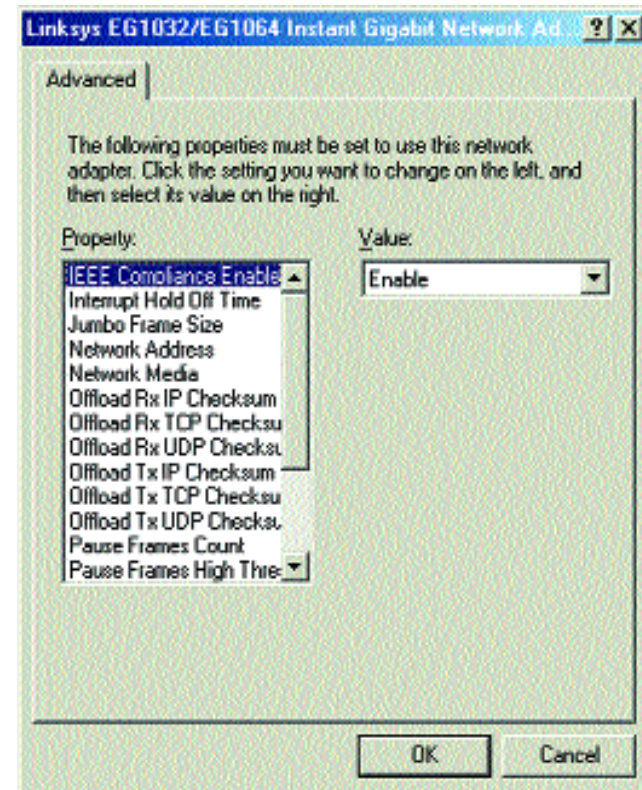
Linksys EG1032/EG1064 Instant Gigabit Network Ad... ? X

Advanced

The following properties must be set to use this network adapter. Click the setting you want to change on the left, and then select its value on the right.

Property:

IEEE Compliance Enabl
Interrupt Hold Off Time
Jumbo Frame Size
Network Address
Network Media
Offload Rx IP Checksum
Offload Rx TCP Checksu
Offload Rx UDP Checksu
Offload Tx IP Checksum
Offload Tx TCP Checksu
Offload Tx UDP Checksu
Pause Frames Count
Pause Frames High Thre

Value:

Enable

OK

Cancel